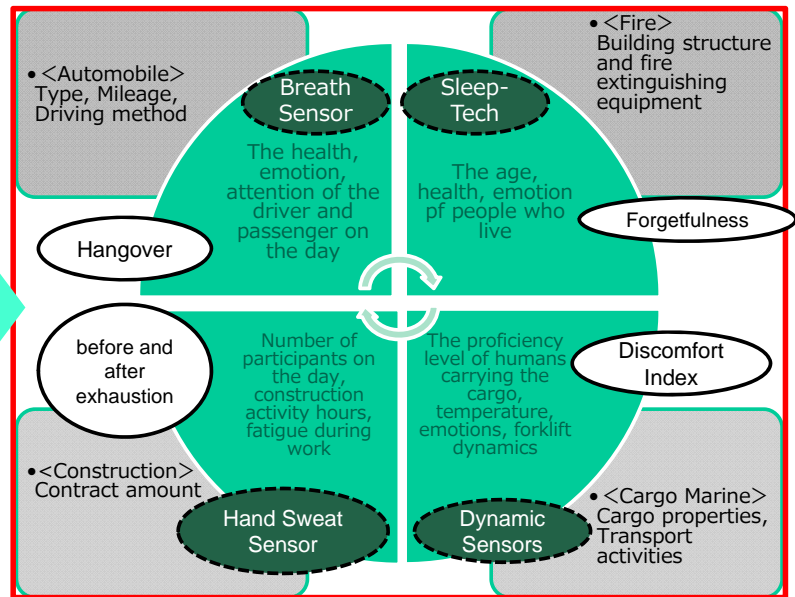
•<Automobile>
Type, Mileage, Driving method

•<Fire>
Building structure and fire extinguishing equipment

Breath Sensor

Sleep-Tech

The health, emotion, attention of the driver and passenger on the day

The age, health, emotion pf people who live

Forgetfulness

Hangover

before and after exhaustion

Number of participants on the day, construction activity hours, fatigue during work

The proficiency level of humans carrying the cargo, temperature, emotions, forklift dynamics

Discomfort Index

•<Construction>
Contract amount

Hand Sweat Sensor

Dynamic Sensors

•<Cargo Marine>
Cargo properties, Transport activities